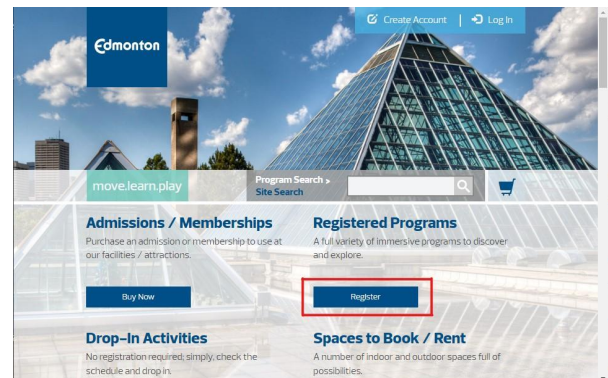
Create Account | Log In

Edmonton

move.learn.play

Program Search >
Site Search

Admissions / Memberships
Purchase an admission or membership to use at our facilities / attractions.

Buy Now

Registered Programs
A full variety of immersive programs to discover and explore.

Register

Drop-In Activities
No registration required, simply, check the schedule and drop in.

Spaces to Book / Rent
A number of indoor and outdoor spaces full of possibilities.